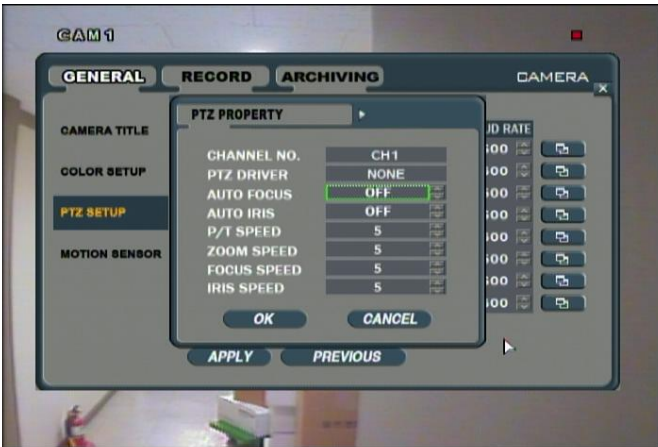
CAM 1

GENERAL RECORD ARCHIVING CAMERA

CAMERA TITLE
COLOR SETUP
PTZ SETUP
MOTION SENSOR

PTZ PROPERTY

| | |
|---|---|
| CHANNEL NO. | CH1 |
| PTZ DRIVER | NONE |
| AUTO FOCUS | OFF |
| AUTO IRIS | OFF |
| P/T SPEED | 5 |
| ZOOM SPEED | 5 |
| FOCUS SPEED | 5 |
| IRIS SPEED | 5 |

OK CANCEL

UD RATE
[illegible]00
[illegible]00
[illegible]00
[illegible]00
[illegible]00
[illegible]00
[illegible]00
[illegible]00

APPLY PREVIOUS